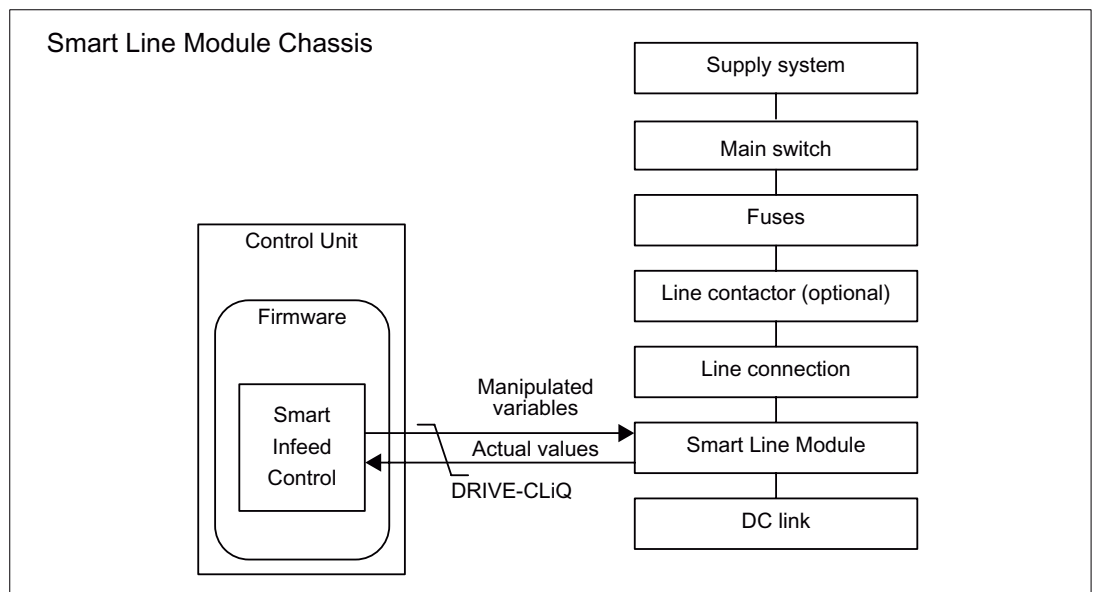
Smart Line Module Chassis

Supply system

Main switch

Fuses

Line contactor (optional)

Line connection

Smart Line Module

DC link

Control Unit

Firmware

Smart Infeed Control

Manipulated variables

Actual values

DRIVE-CLiQ